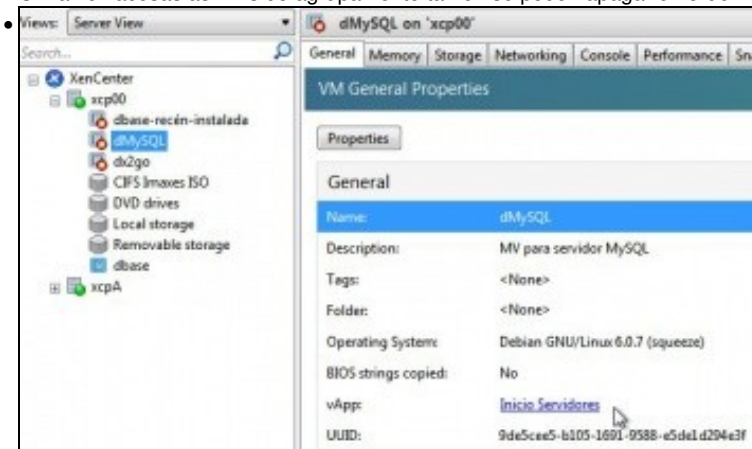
Views: Server View

Search...

XenCenter
xcp00
dbase-recén-instalada
dMySQL
dx2go
CIFS Imaxes ISO
DVD drives
Local storage
Removable storage
dbase
xcpA

dMySQL on 'xcp00'

General | Memory | Storage | Networking | Console | Performance | Sn

VM General Properties

Properties

General

| | |
|---|---|
| Name: | dMySQL |
| Description: | MV para servidor MySQL |
| Tags: | <None> |
| Folder: | <None> |
| Operating System: | Debian GNU/Linux 6.0.7 (squeeze) |
| BIOS strings copied: | No |
| vApp: | Inicio Servidores |
| UUID: | 9de5cee5-b105-1691-9588-e5de1d294e3f |